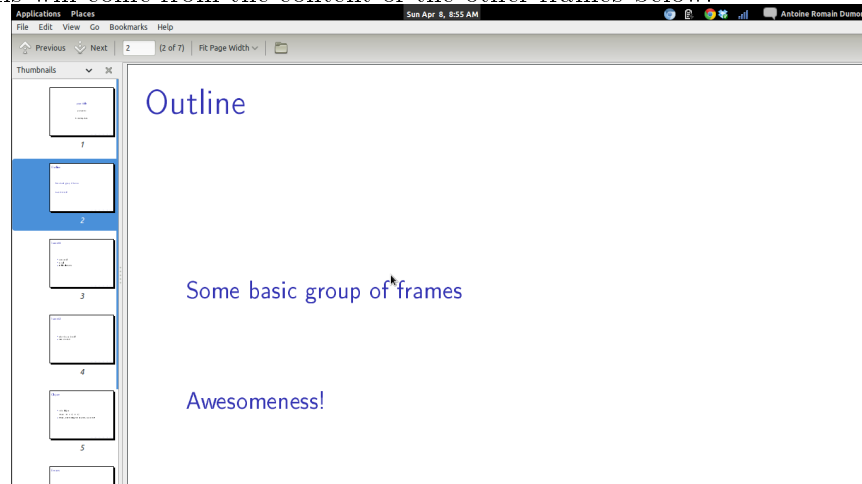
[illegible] will come from the content of the other frames below.

Applications Places
Sun Apr 8, 8:55 AM
Antoine Romain Dumo

File Edit View Go Bookmarks Help

Previous Next 2 (2 of 7) Fit Page Width

Thumbnails

1
2
3
4
5

Outline

Some basic group of frames

Awesomeness!